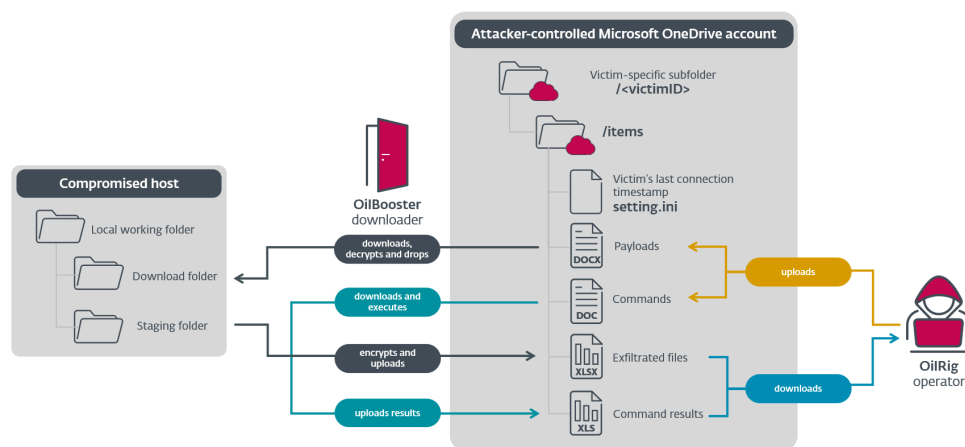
Attacker-controlled Microsoft OneDrive account

Victim-specific subfolder
/<victimID>

/items

Victim's last connection timestamp
setting.ini

DOCX
Payloads

DOC
Commands

XLSX
Exfiltrated files

XLS
Command results

OilBooster
downloader

Compromised host

Local working folder

Download folder

Staging folder

downloads, decrypts and drops

downloads and executes

encrypts and uploads

uploads results

uploads

downloads

OilRig
operator